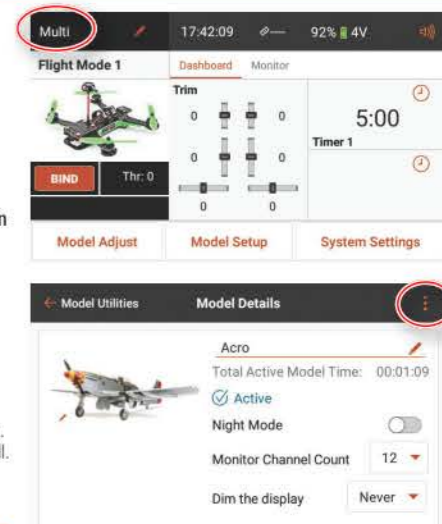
Multi 17:42:09 92% 4V

Flight Mode 1

Dashboard Monitor

Trim

0 0

0 0

0 0

5:00

Timer 1

BIND Thr: 0

Model Adjust Model Setup System Settings

Model Utilities Model Details

Acro

Total Active Model Time: 00:01:09

Active

Night Mode

Monitor Channel Count 12

Dim the display Never